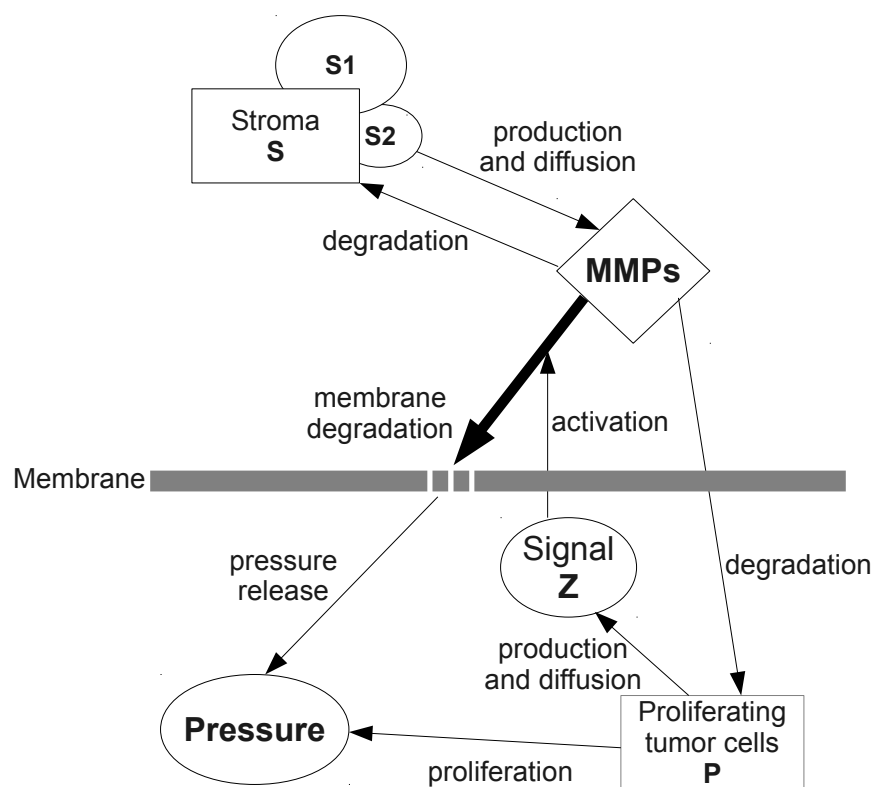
S1

Stroma
S

S2

production and diffusion

degradation

MMPs

membrane degradation

activation

Membrane

pressure release

Signal
Z

degradation

production and diffusion

Pressure

Proliferating tumor cells
P

proliferation